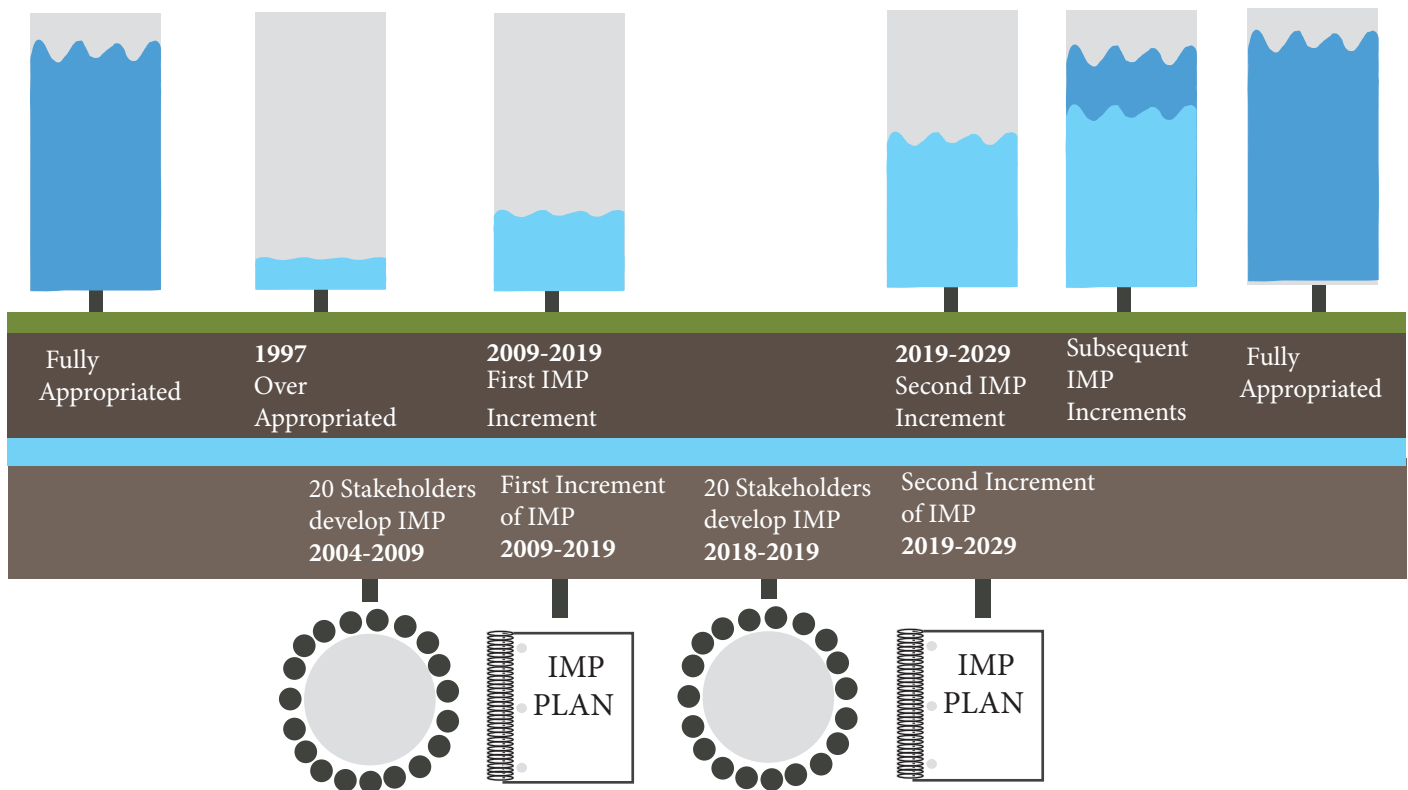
Fully Appropriated

**1997**
Over Appropriated

**2009-2019**
First IMP Increment

**2019-2029**
Second IMP Increment

Subsequent IMP Increments

Fully Appropriated

20 Stakeholders develop IMP
**2004-2009**

First Increment of IMP
**2009-2019**

20 Stakeholders develop IMP
**2018-2019**

Second Increment of IMP
**2019-2029**

IMP PLAN

IMP PLAN